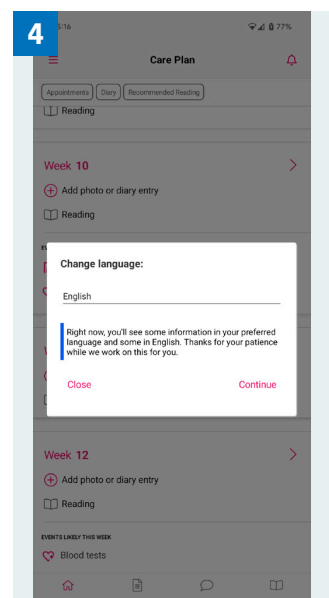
4

5:16

77%

Care Plan

Appointments Diary Recommended Reading

Reading

Week 10

Add photo or diary entry

Reading

Change language:

English

Right now, you'll see some information in your preferred language and some in English. Thanks for your patience while we work on this for you.

Close

Continue

Week 12

Add photo or diary entry

Reading

EVENTS LIKELY THIS WEEK

Blood tests